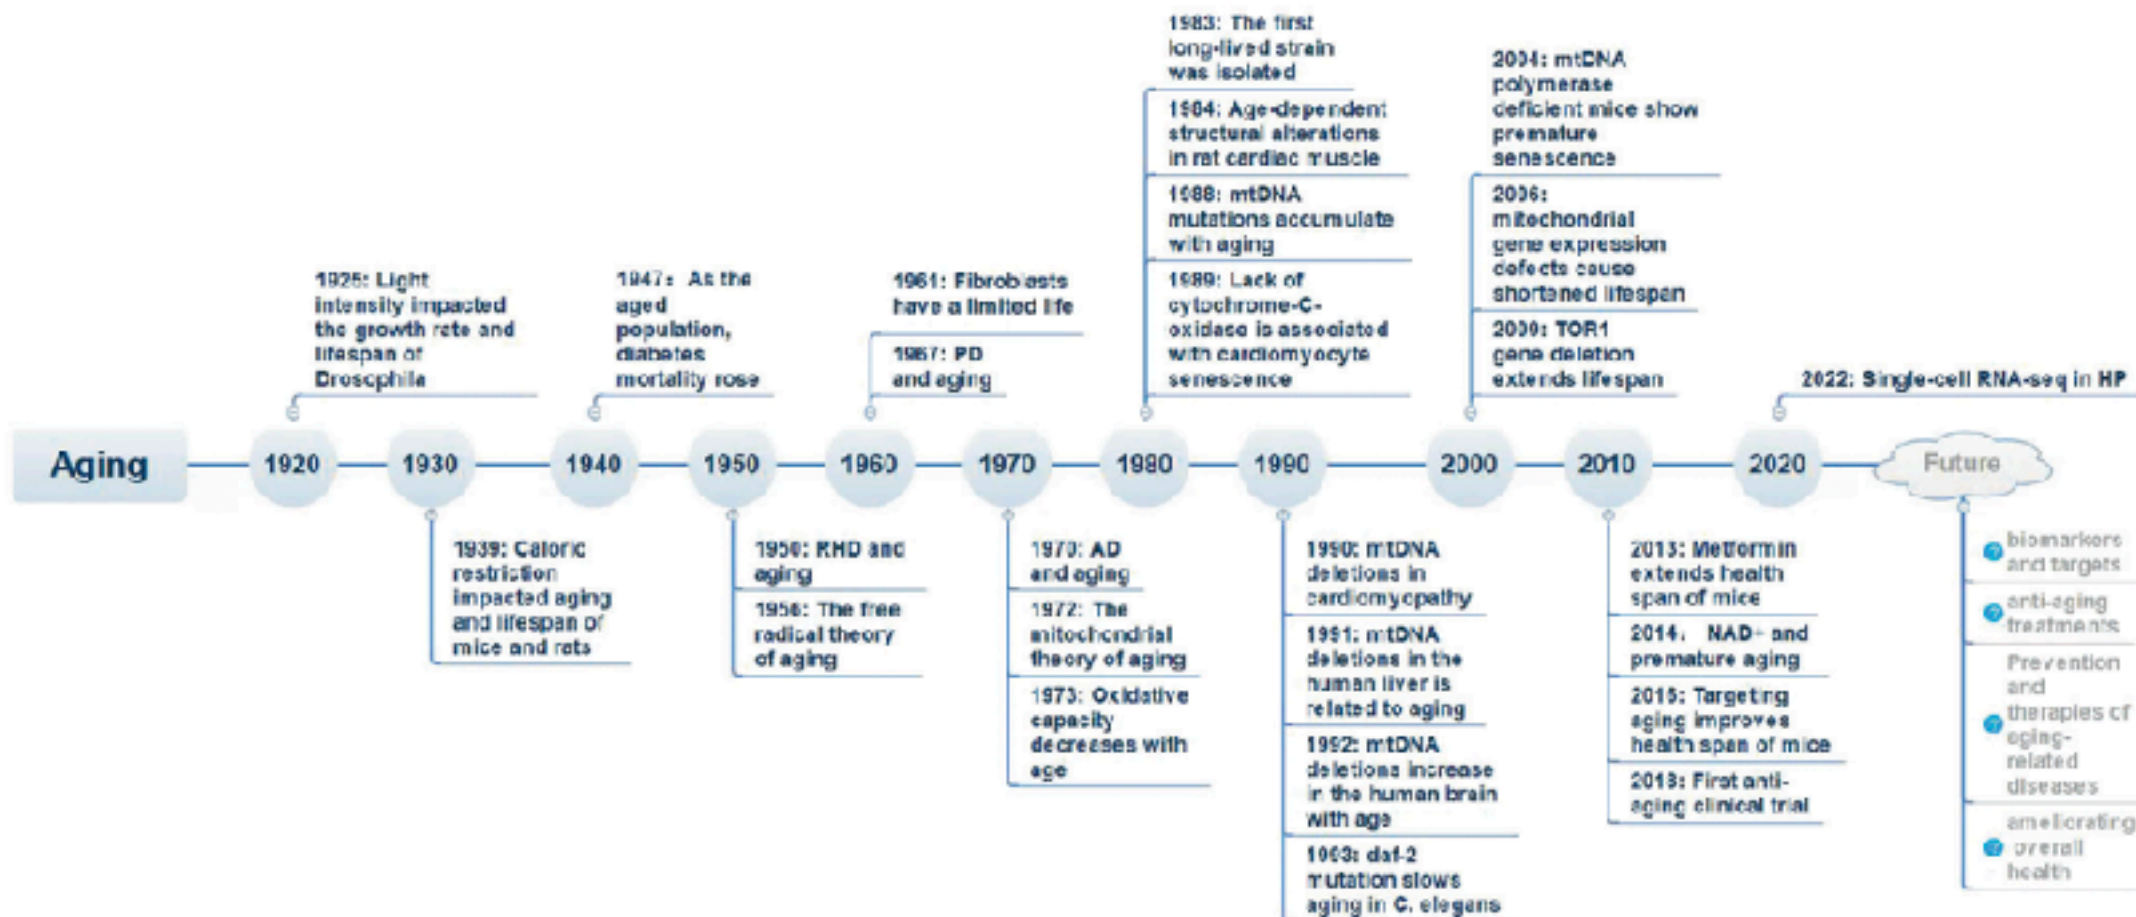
Aging

1920

1925: Light intensity impacted the growth rate and lifespan of Drosophila

1930

1939: Caloric restriction impacted aging and lifespan of mice and rats

1940

1947: As the aged population, diabetes mortality rose

1950

1950: RHD and aging

1956: The free radical theory of aging

1960

1961: Fibroblasts have a limited life

1967: PD and aging

1970

1970: AD and aging

1972: The mitochondrial theory of aging

1973: Oxidative capacity decreases with age

1980

1983: The first long-lived strain was isolated

1984: Age-dependent structural alterations in rat cardiac muscle

1988: mtDNA mutations accumulate with aging

1989: Lack of cytochrome-C-oxidase is associated with cardiomyocyte senescence

1990

1990: mtDNA deletions in cardiomyopathy

1991: mtDNA deletions in the human liver is related to aging

1992: mtDNA deletions increase in the human brain with age

1993: daf-2 mutation slows aging in C. elegans

2000

2004: mtDNA polymerase deficient mice show premature senescence

2006: mitochondrial gene expression defects cause shortened lifespan

2009: TOR1 gene deletion extends lifespan

2010

2013: Metformin extends health span of mice

2014: NAD+ and premature aging

2015: Targeting aging improves health span of mice

2018: First anti-aging clinical trial

2020

2022: Single-cell RNA-seq in HP

Future

biomarkers and targets

anti-aging treatments

Prevention and therapies of aging-related diseases

ameliorating overall health